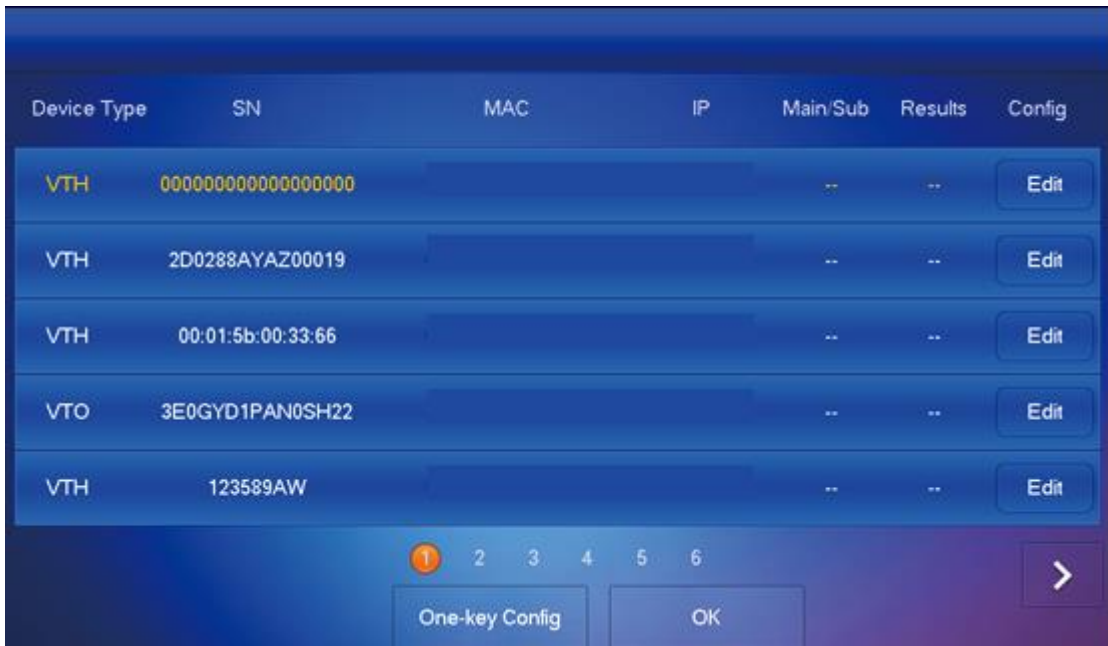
| Device Type | SN | MAC | IP | Main/Sub | Results | Config |
|---|---|---|---|---|---|---|
| VTH | 000000000000000000 | | | -- | -- | Edit |
| VTH | 2D0288AYAZ00019 | | | -- | -- | Edit |
| VTH | 00:01:5b:00:33:66 | | | -- | -- | Edit |
| VTO | 3E0GYD1PAN0SH22 | | | -- | -- | Edit |
| VTH | 123589AW | | | -- | -- | Edit |

1 2 3 4 5 6

>

One-key Config

OK